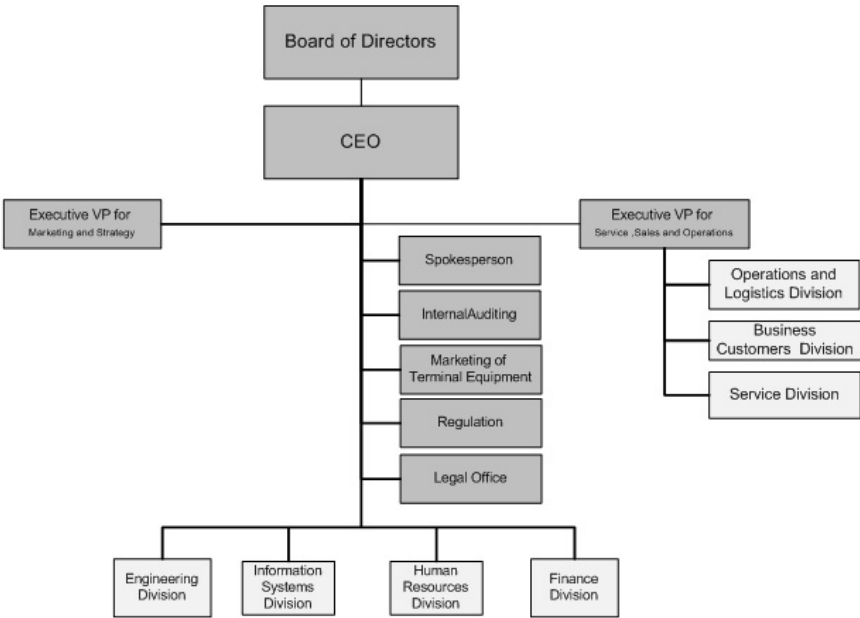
Board of Directors

CEO

Executive VP for Marketing and Strategy

Executive VP for Service ,Sales and Operations

Spokesperson

InternalAuditing

Marketing of Terminal Equipment

Regulation

Legal Office

Operations and Logistics Division

Business Customers Division

Service Division

Engineering Division

Information Systems Division

Human Resources Division

Finance Division